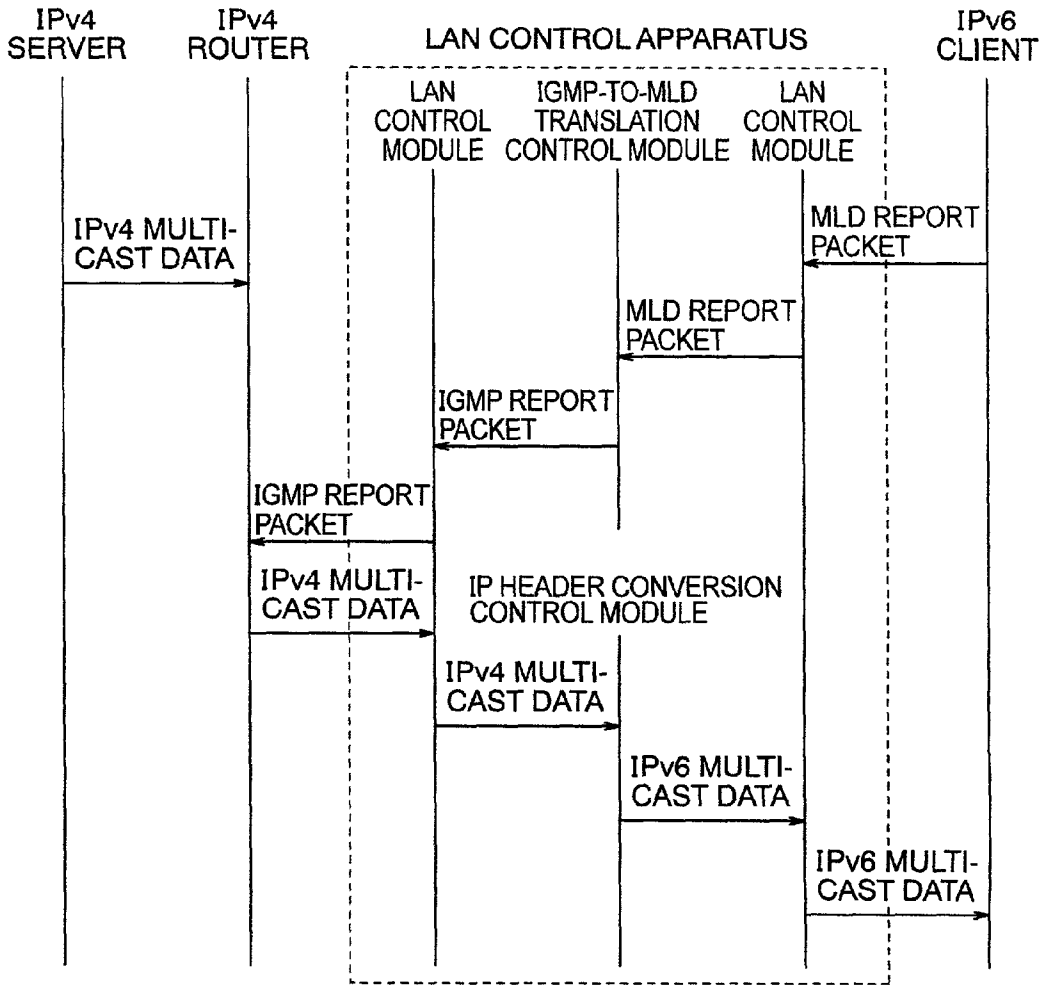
IPv4 SERVER

IPv4 ROUTER

LAN CONTROL APPARATUS

IPv6 CLIENT

LAN CONTROL MODULE

IGMP-TO-MLD TRANSLATION CONTROL MODULE

LAN CONTROL MODULE

IPv4 MULTI-CAST DATA

MLD REPORT PACKET

MLD REPORT PACKET

IGMP REPORT PACKET

IGMP REPORT PACKET

IPv4 MULTI-CAST DATA

IP HEADER CONVERSION CONTROL MODULE

IPv4 MULTI-CAST DATA

IPv6 MULTI-CAST DATA

IPv6 MULTI-CAST DATA